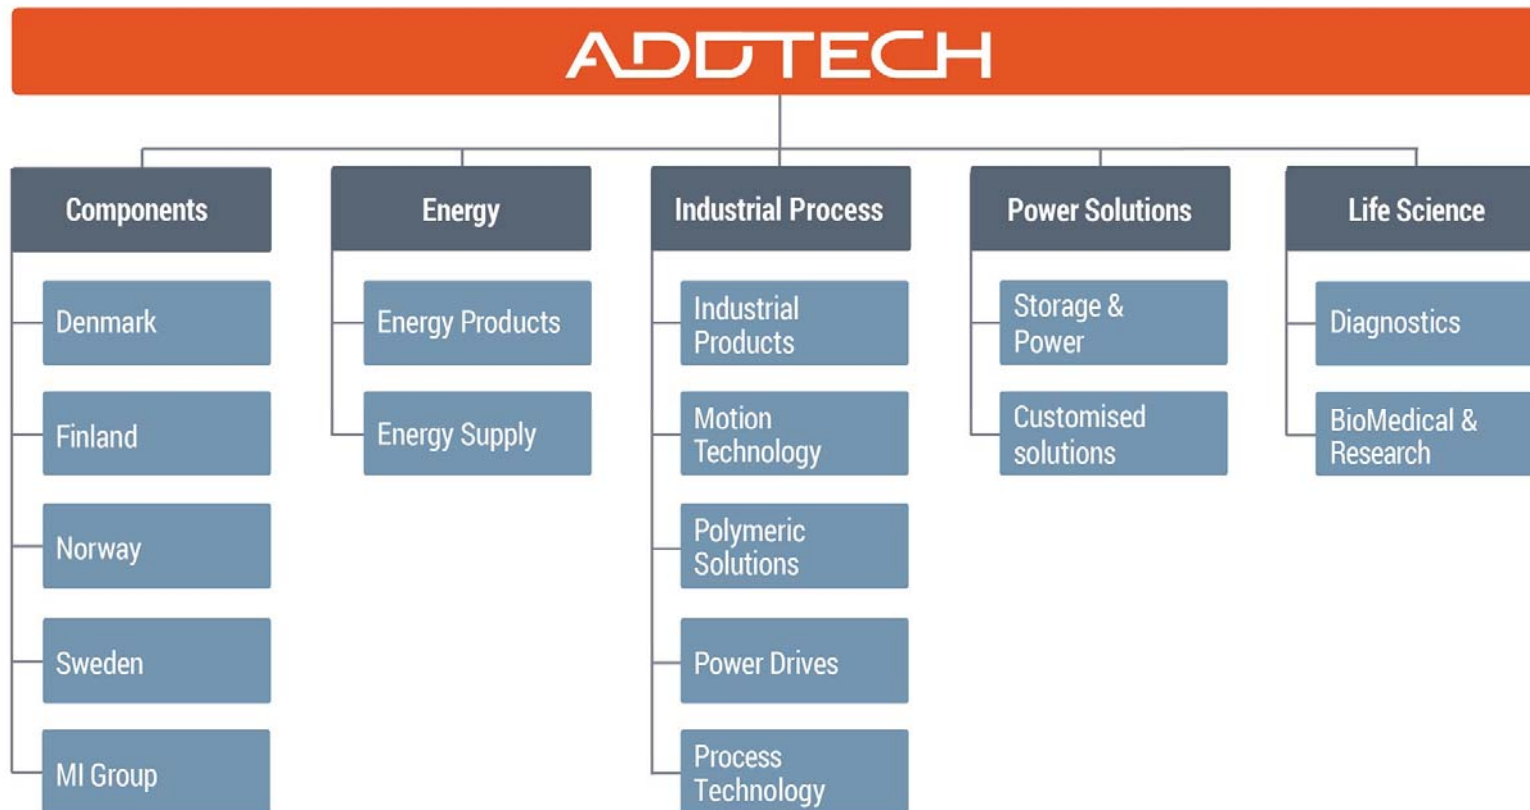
ADDTECH

Components

Denmark

Finland

Norway

Sweden

MI Group

Energy

Energy Products

Energy Supply

Industrial Process

Industrial Products

Motion Technology

Polymeric Solutions

Power Drives

Process Technology

Power Solutions

Storage & Power

Customised solutions

Life Science

Diagnostics

BioMedical & Research